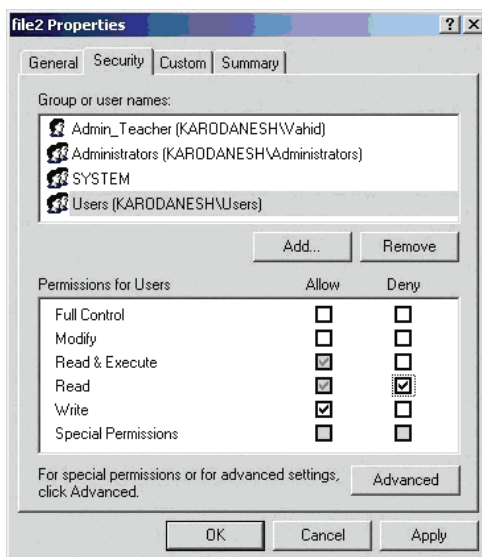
file2 Properties ? X

General | Security | Custom | Summary

Group or user names:

Admin_Teacher (KARODANESH\Vahid)
Administrators (KARODANESH\Administrators)
SYSTEM
Users (KARODANESH\Users)

Add... | Remove

| Permissions for Users | Allow | Deny |
|---|---|---|
| Full Control | ☐ | ☐ |
| Modify | ☐ | ☐ |
| Read & Execute | ☑ | ☐ |
| Read | ☑ | ☑ |
| Write | ☑ | ☐ |
| Special Permissions | ☐ | ☐ |

For special permissions or for advanced settings, click Advanced.

Advanced

OK | Cancel | Apply